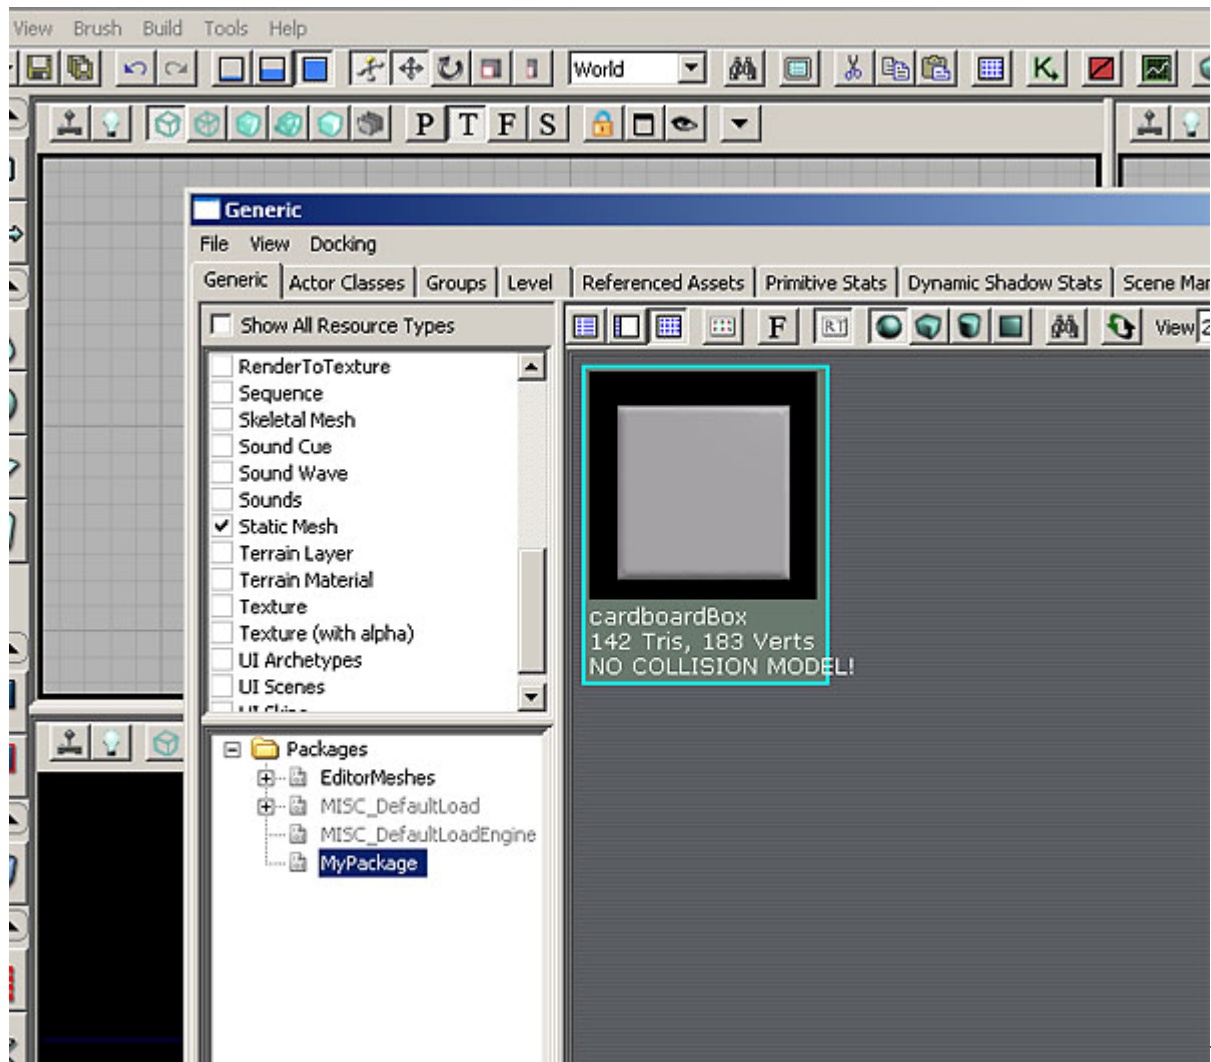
View Brush Build Tools Help

World

P T F S

Generic

File View Docking

Generic | Actor Classes | Groups | Level | Referenced Assets | Primitive Stats | Dynamic Shadow Stats | Scene Mar

Show All Resource Types

F RT View 2

RenderToTexture
Sequence
Skeletal Mesh
Sound Cue
Sound Wave
Sounds
Static Mesh
Terrain Layer
Terrain Material
Texture
Texture (with alpha)
UI Archetypes
UI Scenes
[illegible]

cardboardBox
142 Tris, 183 Verts
NO COLLISION MODEL!

Packages
EditorMeshes
MISC_DefaultLoad
MISC_DefaultLoadEngine
MyPackage